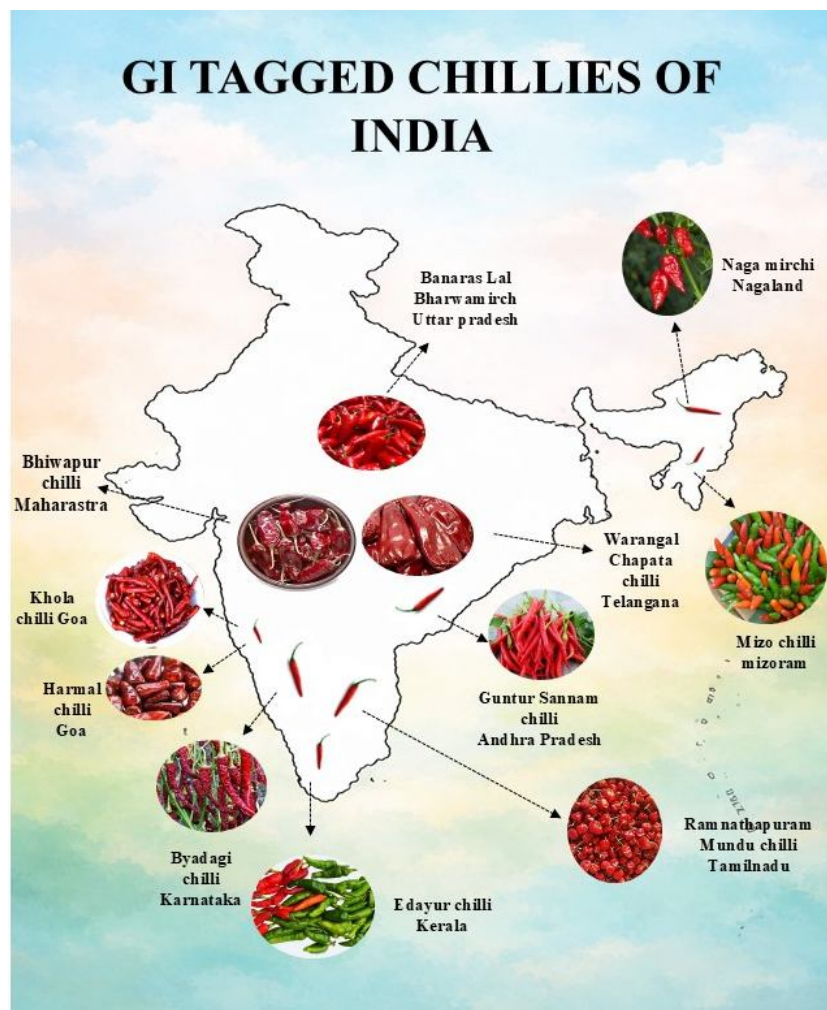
GI TAGGED CHILLIES OF INDIA

Banaras Lal Bharwamirch Uttar pradesh

Naga mirchi Nagaland

Bhiwapur chilli Maharastra

Warangal Chapata chilli Telangana

Khola chilli Goa

Harmal chilli Goa

Guntur Sannam chilli Andhra Pradesh

Mizo chilli mizoram

Byadagi chilli Karnataka

Edayur chilli Kerala

Ramnathapuram Mundu chilli Tamilnadu